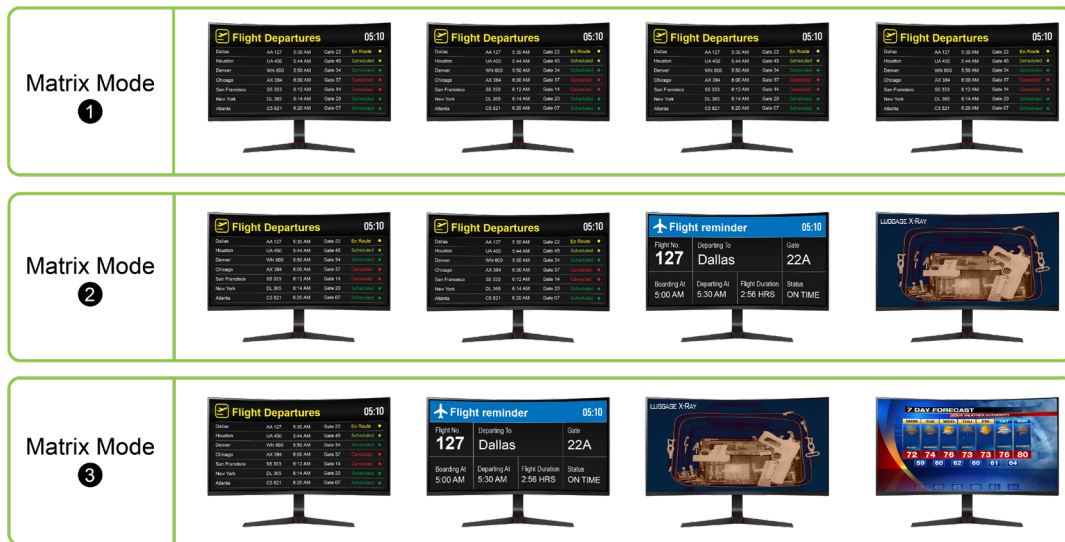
Matrix Mode
❶

Flight Departures 05:10

| Dallas | AA 127 | 5:30 AM | Gate 22 | En Route |
|---|---|---|---|---|
| Houston | UA 450 | 5:44 AM | Gate 45 | Scheduled |
| Denver | WN 600 | 5:50 AM | Gate 34 | Scheduled |
| Chicago | AX 384 | 6:00 AM | Gate 37 | Cancelled |
| San Francisco | SE 333 | 6:12 AM | Gate 14 | Cancelled |
| New York | DL 365 | 6:14 AM | Gate 20 | Scheduled |
| Atlanta | CS 821 | 6:20 AM | Gate 07 | Scheduled |

Flight Departures 05:10

Flight Departures 05:10

Flight Departures 05:10

Matrix Mode
❷

Flight Departures 05:10

Flight Departures 05:10

Flight reminder 05:10

Flight No. 127
Departing To Dallas
Gate 22A
Boarding At 5:00 AM
Departing At 5:30 AM
Flight Duration 2:56 HRS
Status ON TIME

LUGGAGE X-RAY

Matrix Mode
❸

Flight Departures 05:10

Flight reminder 05:10

Flight No. 127
Departing To Dallas
Gate 22A
Boarding At 5:00 AM
Departing At 5:30 AM
Flight Duration 2:56 HRS
Status ON TIME

LUGGAGE X-RAY

7 DAY FORECAST
MON TUE WED THU FRI SAT SUN
72 74 76 73 73 76 80
59 60 62 60 61 64